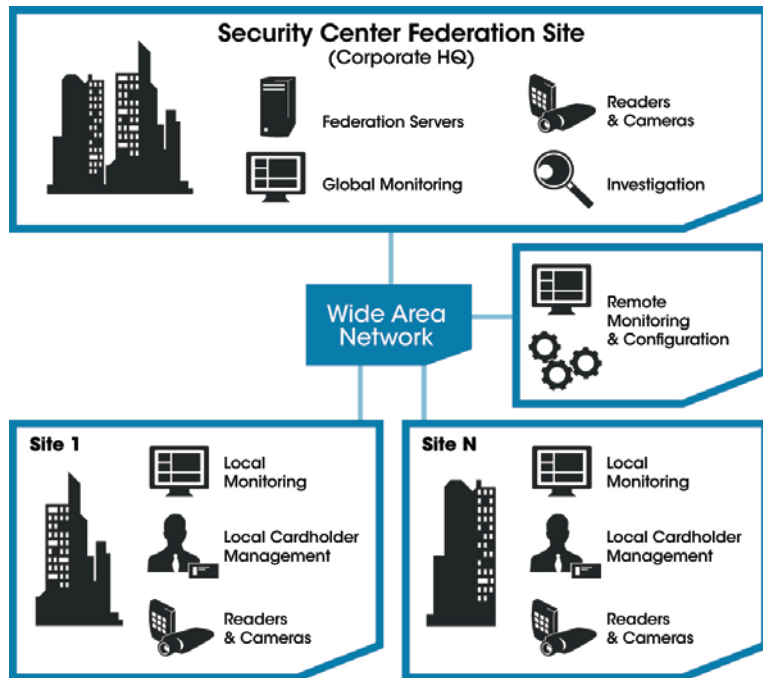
Security Center Federation Site
(Corporate HQ)

Federation Servers

Readers & Cameras

Global Monitoring

Investigation

Wide Area Network

Remote Monitoring & Configuration

Site 1

Local Monitoring

Local Cardholder Management

Readers & Cameras

Site N

Local Monitoring

Local Cardholder Management

Readers & Cameras